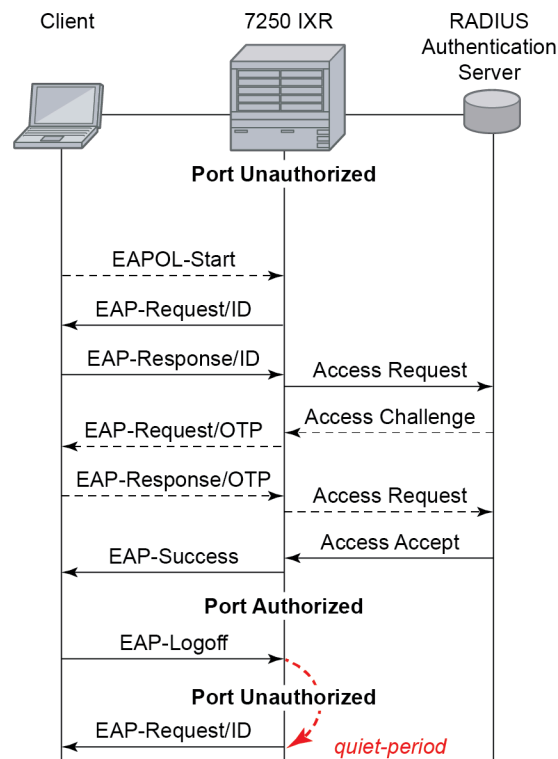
Client

7250 IXR

RADIUS Authentication Server

Port Unauthorized

EAPOL-Start

EAP-Request/ID

EAP-Response/ID

Access Request

Access Challenge

EAP-Request/OTP

EAP-Response/OTP

Access Request

Access Accept

EAP-Success

Port Authorized

EAP-Logoff

Port Unauthorized

EAP-Request/ID

quiet-period